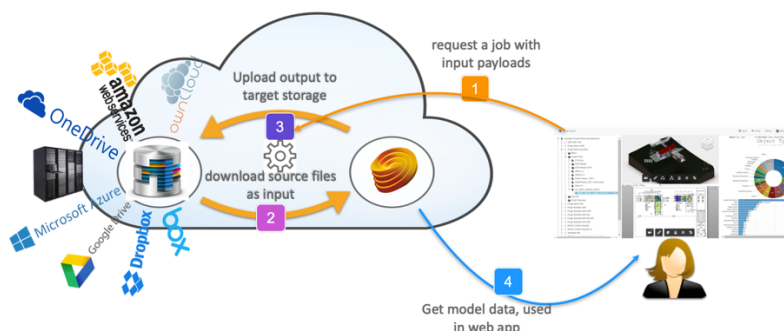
request a job with input payloads

1

Upload output to target storage

3

download source files as input

2

4

Get model data, used in web app

OneDrive

amazon web services

owncloud

Microsoft Azure

Google Drive

Dropbox

box